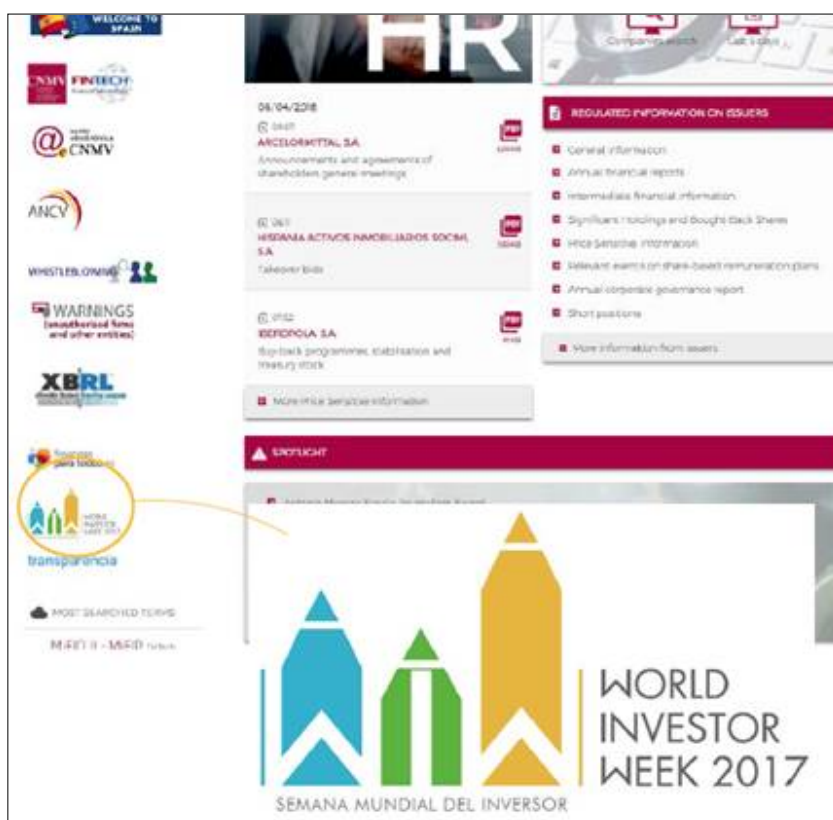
WELCOME TO SPAIN

CNMV FINTECH

@ CNMV

ANCV

WHISTLEBLOWING

WARNINGS (unauthorised firms and other entities)

XBRL

finanzas para todos

transparencia

MOST SEARCHED TERMS

MiFID II - MiFIR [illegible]

HR

Companies search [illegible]

06/04/2018

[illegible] ARCELORMITTAL SA
Announcements and agreements of shareholders general meetings

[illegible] HISPANIA ACTIVOS INMOBILIARIOS SOCIMI, SA
Takeover bids

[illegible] IBERPAPEL SA
Buy-back programmes, stabilisation and treasury stock

More Price Sensitive Information

REGULATED INFORMATION ON ISSUERS

General information
Annual financial reports
Intermediate financial information
Significant holdings and Bought Back Shares
Price Sensitive Information
Relevant events on share-based remuneration plans
Annual corporate governance report
Short positions

More information from issuers

SPOTLIGHT

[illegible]

WORLD INVESTOR WEEK 2017

SEMANA MUNDIAL DEL INVERSOR